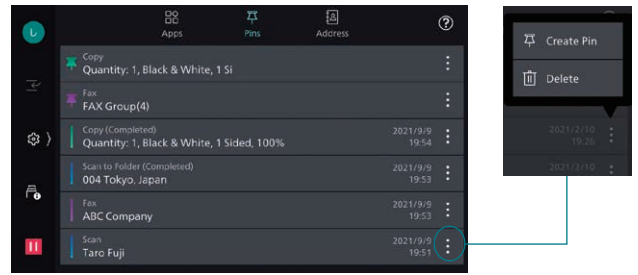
L

Apps

Pins

Address

?

Copy
Quantity: 1, Black & White, 1 Si

Fax
FAX Group(4)

Copy (Completed)
Quantity: 1, Black & White, 1 Sided, 100%
2021/9/9
19:54

Scan to Folder (Completed)
004 Tokyo, Japan
2021/9/9
19:53

Fax
ABC Company
2021/9/9
19:53

Scan
Taro Fuji
2021/9/9
19:51

Create Pin

Delete

2021/2/10
19:26

2021/2/10